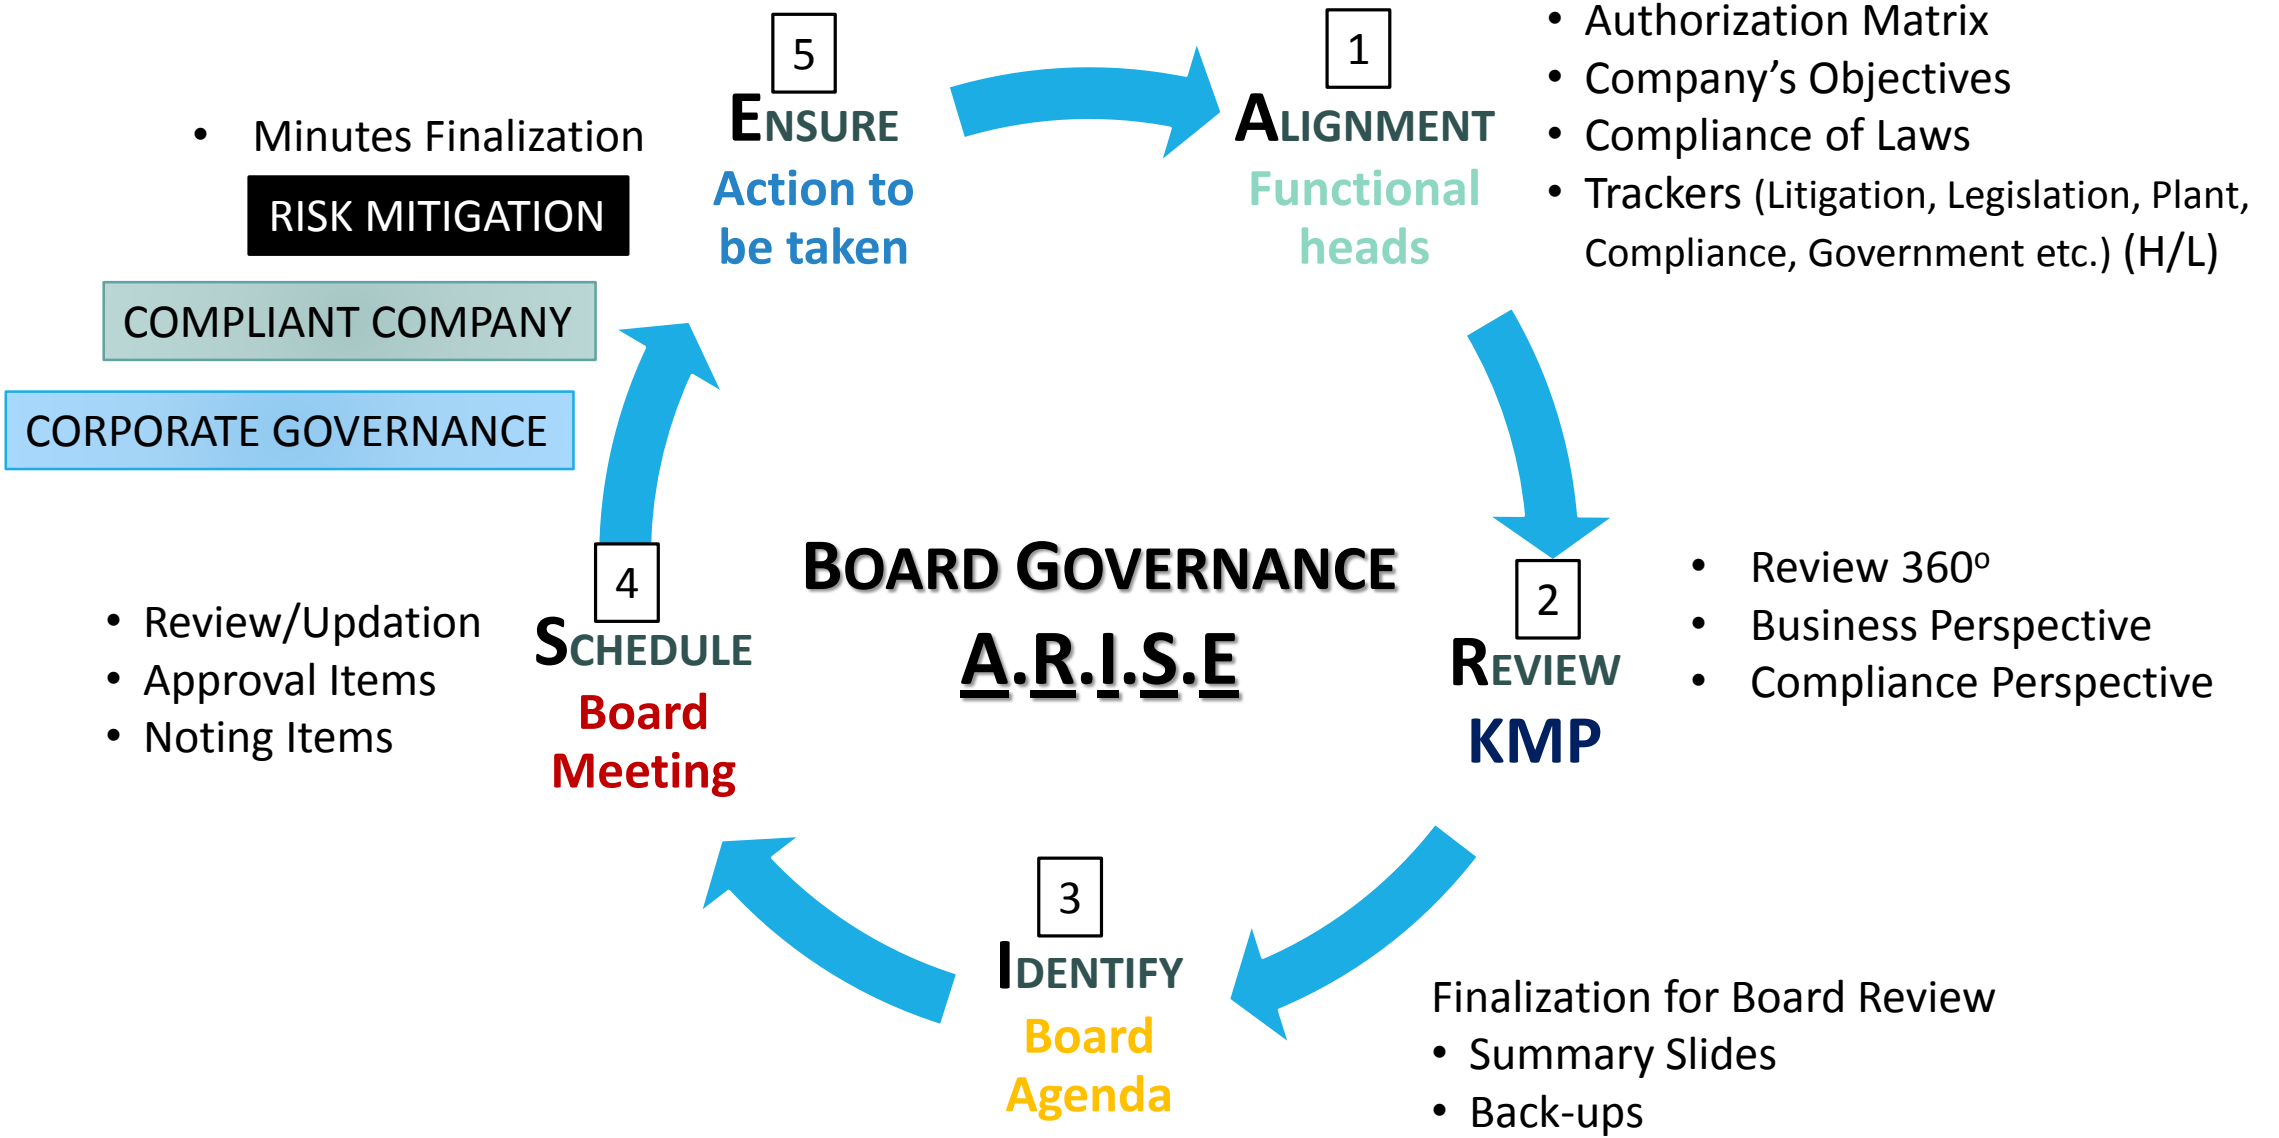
5
ENSURE
Action to be taken

1
ALIGNMENT
Functional heads

- Authorization Matrix
- Company's Objectives
- Compliance of Laws
- Trackers (Litigation, Legislation, Plant, Compliance, Government etc.) (H/L)

- Minutes Finalization

RISK MITIGATION

COMPLIANT COMPANY

CORPORATE GOVERNANCE

BOARD GOVERNANCE
A.R.I.S.E

4
SCHEDULE
Board Meeting

- Review/Updation
- Approval Items
- Noting Items

2
REVIEW
KMP

- Review 360º
- Business Perspective
- Compliance Perspective

3
IDENTIFY
Board Agenda

Finalization for Board Review
- Summary Slides
- Back-ups